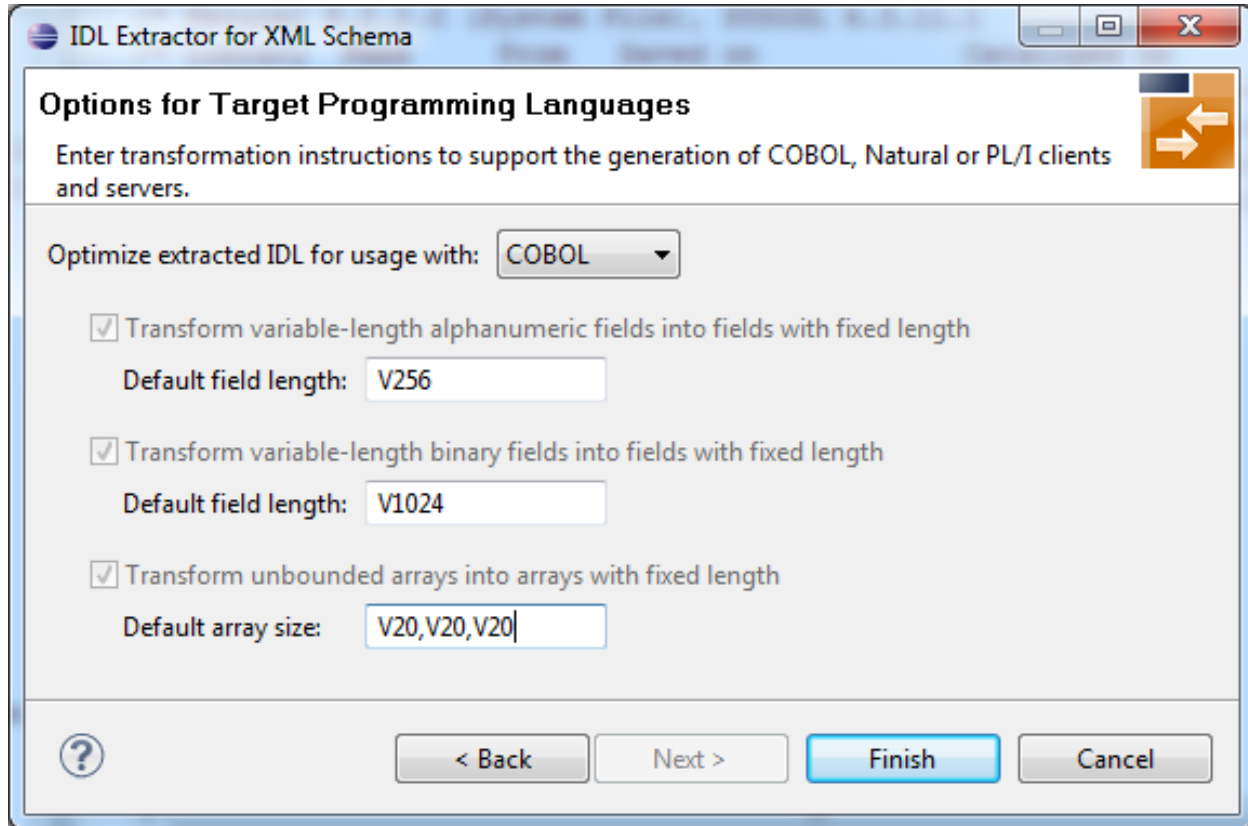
IDL Extractor for XML Schema

Options for Target Programming Languages

Enter transformation instructions to support the generation of COBOL, Natural or PL/I clients and servers.

Optimize extracted IDL for usage with: COBOL

Transform variable-length alphanumeric fields into fields with fixed length

Default field length: V256

Transform variable-length binary fields into fields with fixed length

Default field length: V1024

Transform unbounded arrays into arrays with fixed length

Default array size: V20,V20,V20

?

< Back

Next >

Finish

Cancel